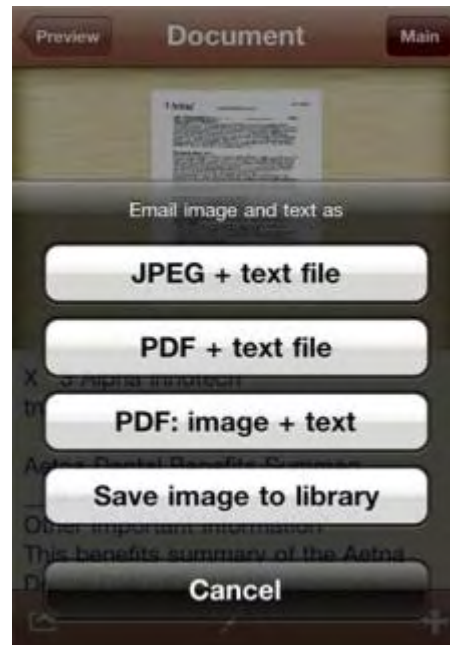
Preview
Document
Main

Email image and text as

JPEG + text file

PDF + text file

PDF: image + text

Save image to library

Cancel

X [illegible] Alpha Innotech
tr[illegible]

Aetna Dental Benefits Summar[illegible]

Other important information
This benefits summary of the Aetna
D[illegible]